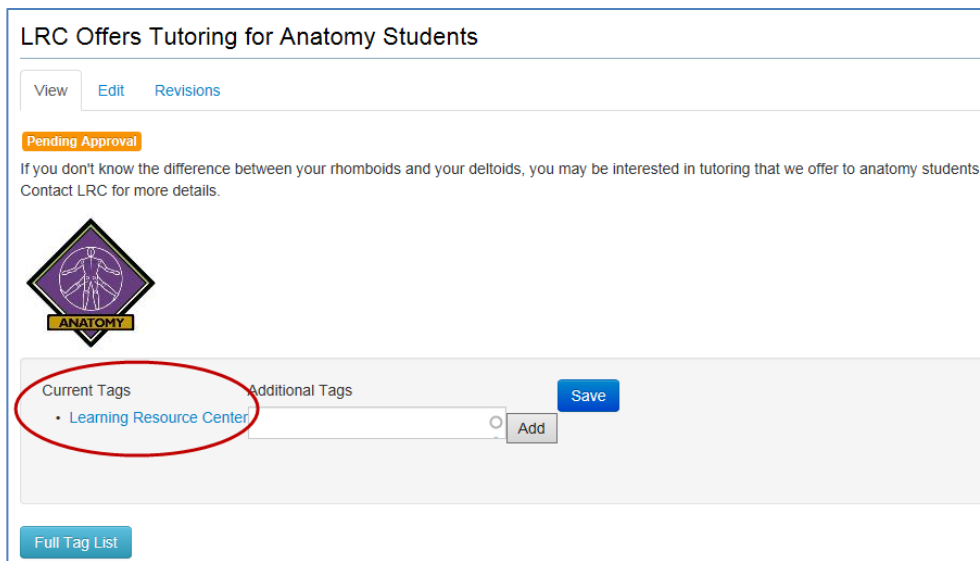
LRC Offers Tutoring for Anatomy Students

View Edit Revisions

Pending Approval

If you don't know the difference between your rhomboids and your deltoids, you may be interested in tutoring that we offer to anatomy students Contact LRC for more details.

ANATOMY

Current Tags

- Learning Resource Center

Additional Tags

Add

Save

Full Tag List